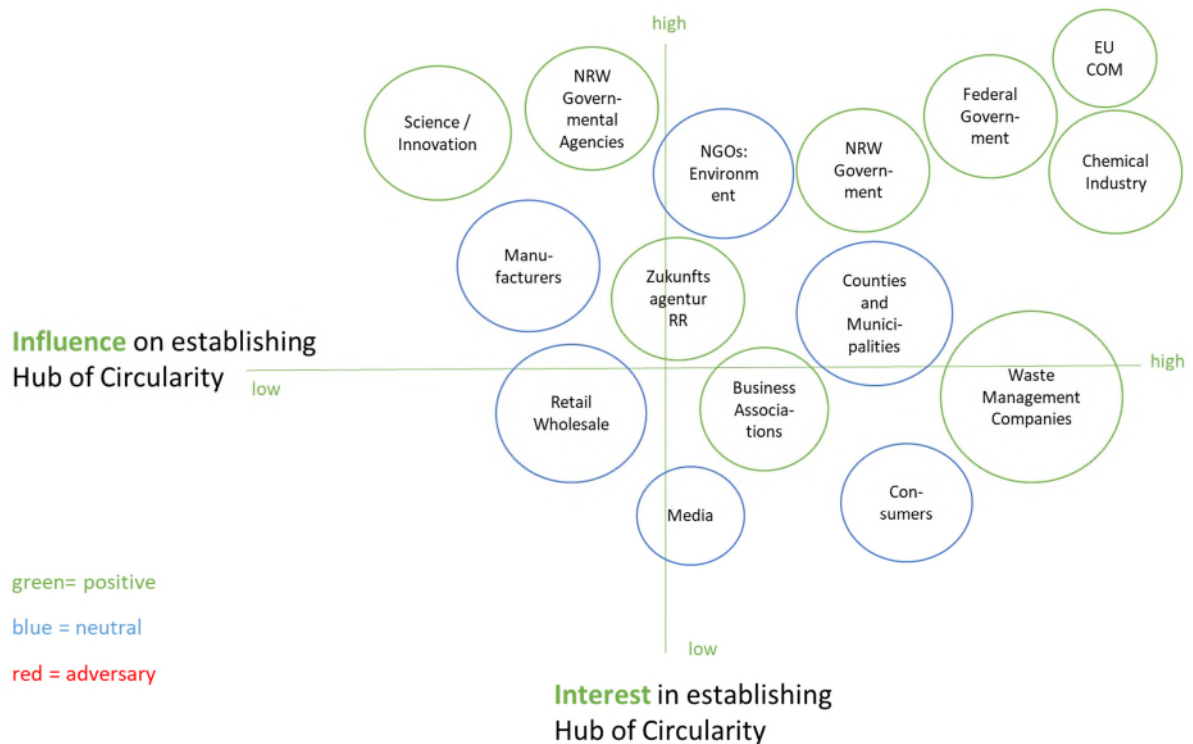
high

EU COM

NRW Governmental Agencies

Science / Innovation

Federal Government

NGOs: Environment

NRW Government

Chemical Industry

Manufacturers

Zukunftsagentur RR

Counties and Municipalities

Influence on establishing Hub of Circularity

low

high

Waste Management Companies

Retail Wholesale

Business Associations

Consumers

Media

green= positive

blue = neutral

red = adversary

low

Interest in establishing Hub of Circularity